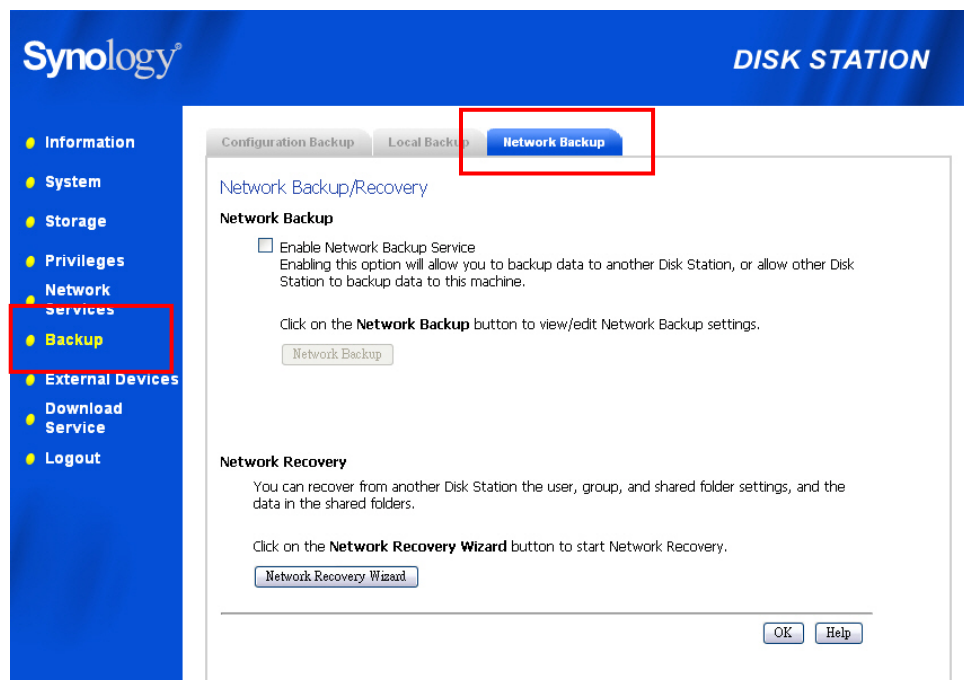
Synology®

DISK STATION

Information
System
Storage
Privileges
Network Services
Backup
External Devices
Download Service
Logout

Configuration Backup | Local Backup | Network Backup

Network Backup/Recovery

Network Backup

Enable Network Backup Service
Enabling this option will allow you to backup data to another Disk Station, or allow other Disk Station to backup data to this machine.

Click on the **Network Backup** button to view/edit Network Backup settings.

Network Backup

Network Recovery

You can recover from another Disk Station the user, group, and shared folder settings, and the data in the shared folders.

Click on the **Network Recovery Wizard** button to start Network Recovery.

Network Recovery Wizard

OK Help